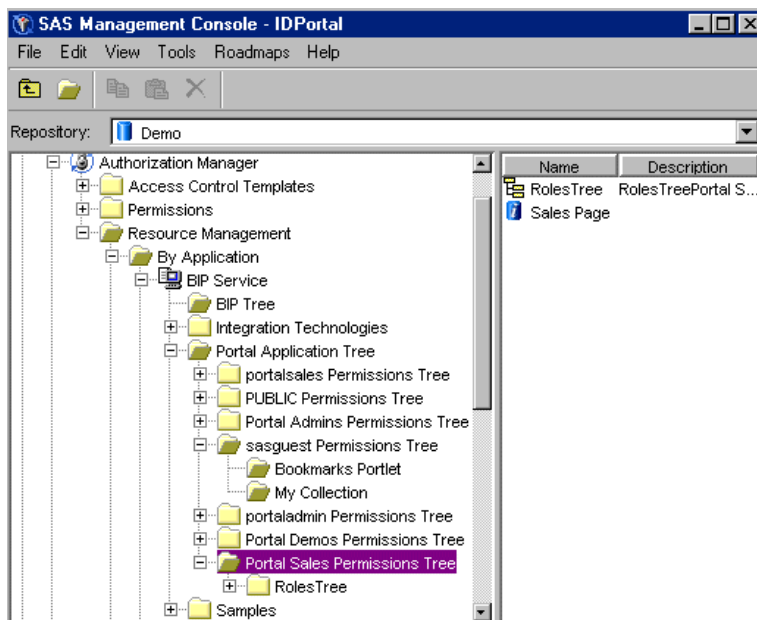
SAS Management Console - IDPortal

File Edit View Tools Roadmaps Help

Repository: Demo

Authorization Manager
Access Control Templates
Permissions
Resource Management
By Application
BIP Service
BIP Tree
Integration Technologies
Portal Application Tree
portalsales Permissions Tree
PUBLIC Permissions Tree
Portal Admins Permissions Tree
sasguest Permissions Tree
Bookmarks Portlet
My Collection
portaladmin Permissions Tree
Portal Demos Permissions Tree
Portal Sales Permissions Tree
RolesTree
Samples

| Name | Description |
|---|---|
| RolesTree | RolesTreePortal S... |
| Sales Page | |